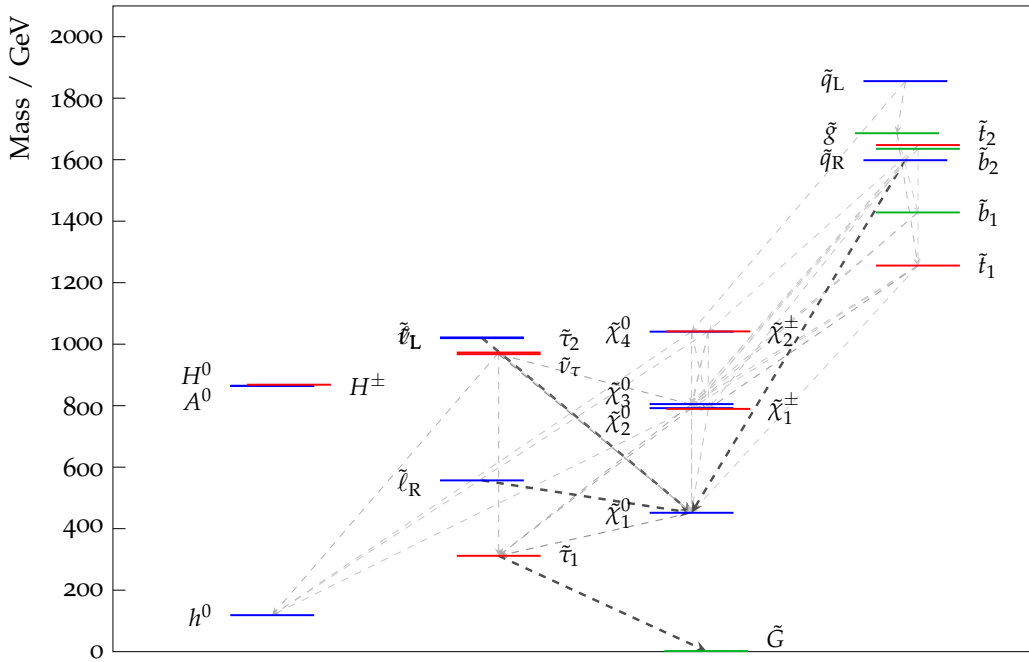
Mass / GeV

2000
1800
1600
1400
1200
1000
800
600
400
200
0

$\tilde{q}_L$
$\tilde{g}$
$\tilde{t}_2$
$\tilde{q}_R$
$\tilde{b}_2$
$\tilde{b}_1$
$\tilde{t}_1$
$\tilde{\ell}_L$
$\tilde{\nu}_L$
$\tilde{\tau}_2$
$\tilde{\chi}_4^0$
$\tilde{\chi}_2^{\pm}$
$\tilde{\nu}_\tau$
$H^0$
$A^0$
$H^{\pm}$
$\tilde{\chi}_3^0$
$\tilde{\chi}_2^0$
$\tilde{\chi}_1^{\pm}$
$\tilde{\ell}_R$
$\tilde{\chi}_1^0$
$\tilde{\tau}_1$
$h^0$
$\tilde{G}$